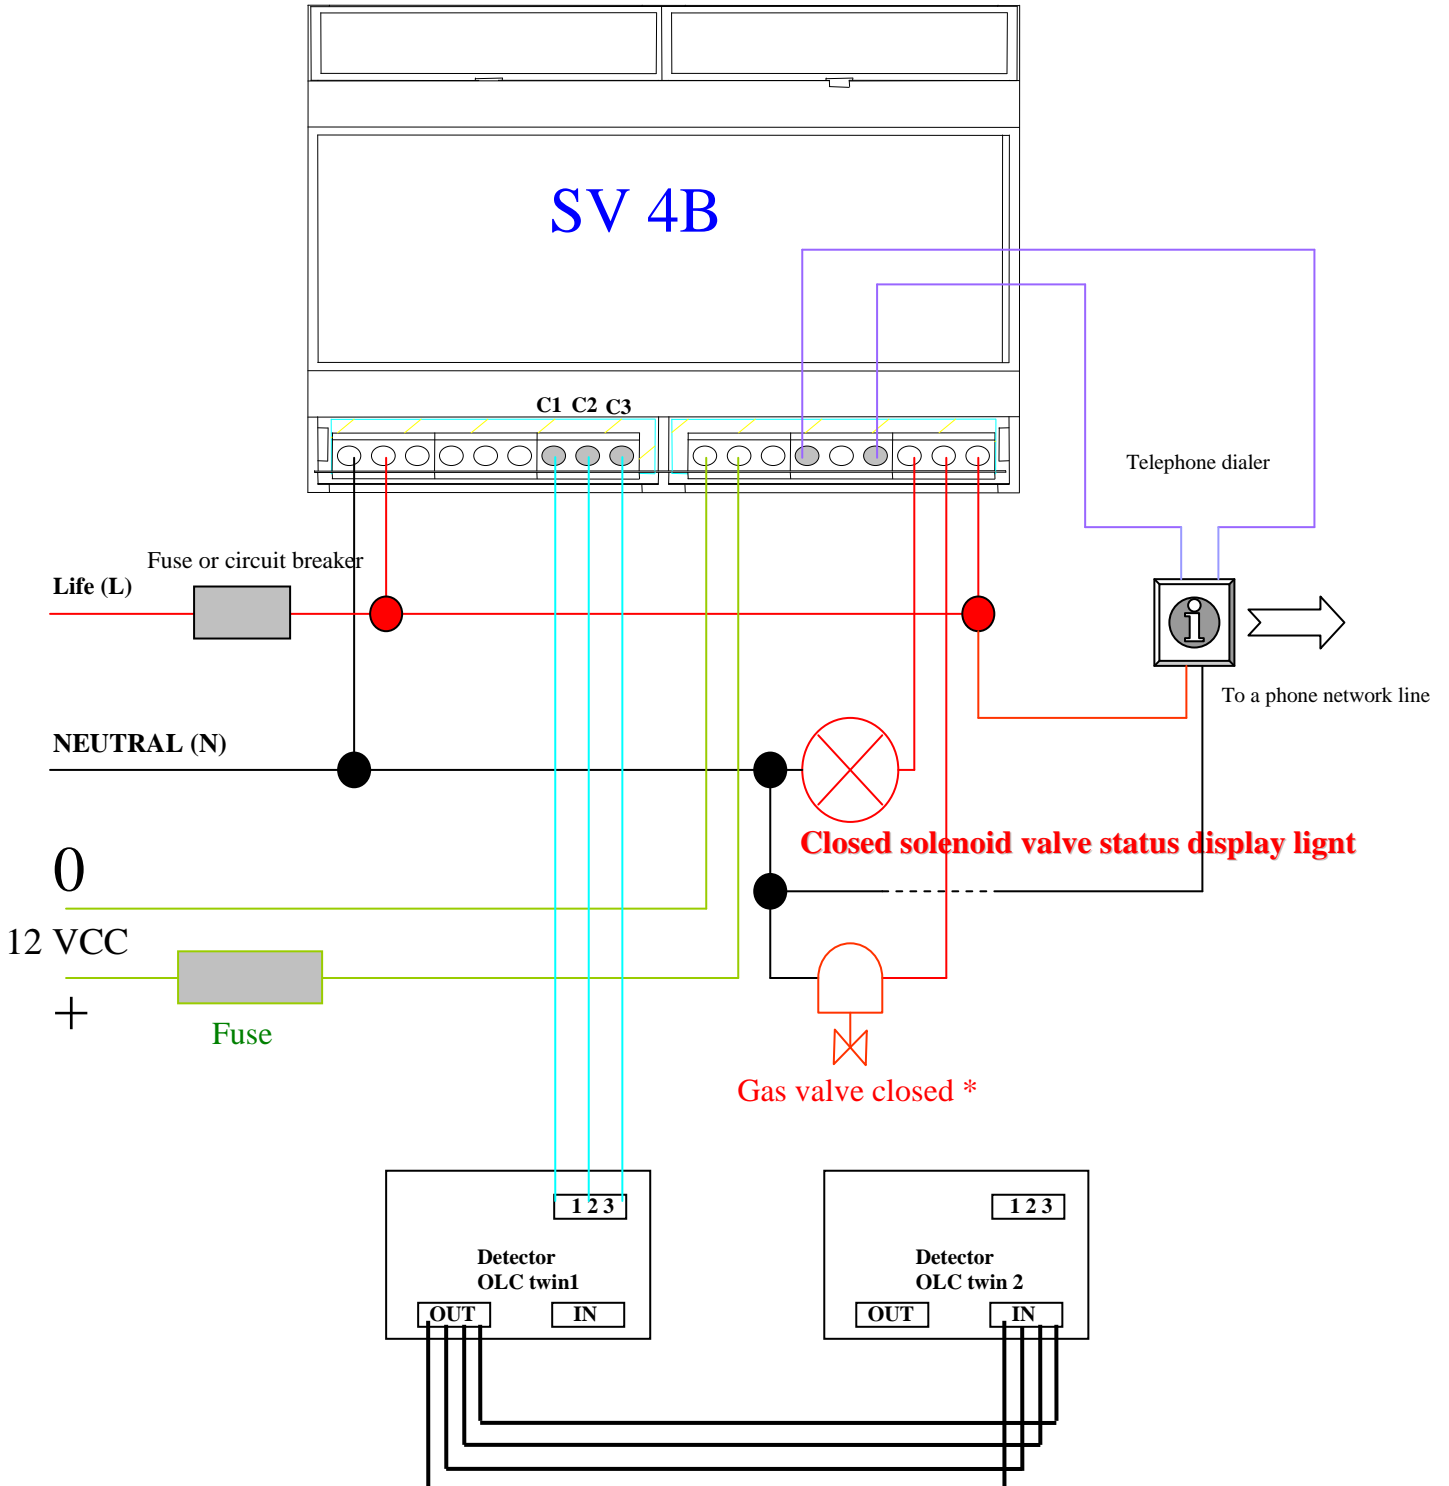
SV 4B

C1 C2 C3

Telephone dialer

Fuse or circuit breaker

Life (L)

To a phone network line

NEUTRAL (N)

Closed solenoid valve status display lignt

0

12 VCC

+

Fuse

Gas valve closed *

1 2 3

Detector
OLC twin1

OUT

IN

1 2 3

Detector
OLC twin 2

OUT

IN